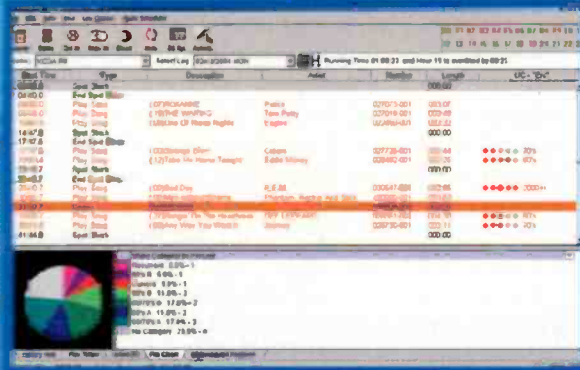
Running Time 01:00:23 and Hour 11 is overfilled by 00:21

| Start Time | Type | Description | Artist | Number | Length | UC - "Do" |
|---|---|---|---|---|---|---|
| | Spot Start | | | | | |
| | End Spot Block | | | | 000:00 | |
| | Play Song | (1) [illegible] | Police | 027073-001 | 005:07 | |
| | Play Song | (1) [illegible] | Tom Petty | 027058-001 | | |
| | Play Song | (1) Life Of Illusion Nights | Eagles | | | |
| | Spot Start | | | | 000:00 | |
| | End Spot Block | | | | | |
| | Play Song | (1) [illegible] | Cream | 027738-001 | | 70% |
| | Play Song | (1) Take Me Home Tonight | Eddie Money | 028482-001 | | 67% |
| | Spot Start | | | | 000:00 | |
| | End Spot Block | | | | | |
| | Play Song | (1) Bad Day | R.E.M. | 030647-001 | | |
| | Play Song | (1) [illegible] | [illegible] | | | |
| | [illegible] | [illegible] | | | | |
| | Play Song | (1) Songs For The Heartbreak | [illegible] | | | |
| | Play Song | (1) Any Way You Want It | Journey | 028730-001 | | |
| 01:04:0 | Spot Start | | | | | |